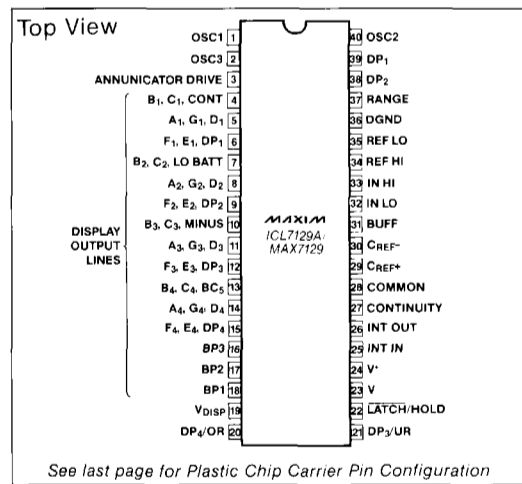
Top View

OSC1 1
OSC3 2
ANNUNCIATOR DRIVE 3
$B_1$, $C_1$, CONT 4
$A_1$, $G_1$, $D_1$ 5
$F_1$, $E_1$, $DP_1$ 6
$B_2$, $C_2$, LO BATT 7
$A_2$, $G_2$, $D_2$ 8
$F_2$, $E_2$, $DP_2$ 9
$B_3$, $C_3$, MINUS 10
$A_3$, $G_3$, $D_3$ 11
$F_3$, $E_3$, $DP_3$ 12
$B_4$, $C_4$, $BC_5$ 13
$A_4$, $G_4$, $D_4$ 14
$F_4$, $E_4$, $DP_4$ 15
BP3 16
BP2 17
BP1 18
$V_{DISP}$ 19
$DP_4$/OR 20

DISPLAY OUTPUT LINES

MAXIM
ICL7129A/
MAX7129

40 OSC2
39 $DP_1$
38 $DP_2$
37 RANGE
36 DGND
35 REF LO
34 REF HI
33 IN HI
32 IN LO
31 BUFF
30 $C_{REF}$-
29 $C_{REF}$+
28 COMMON
27 CONTINUITY
26 INT OUT
25 INT IN
24 $V^+$
23 V
22 $\overline{LATCH}$/HOLD
21 $DP_3$/UR

See last page for Plastic Chip Carrier Pin Configuration